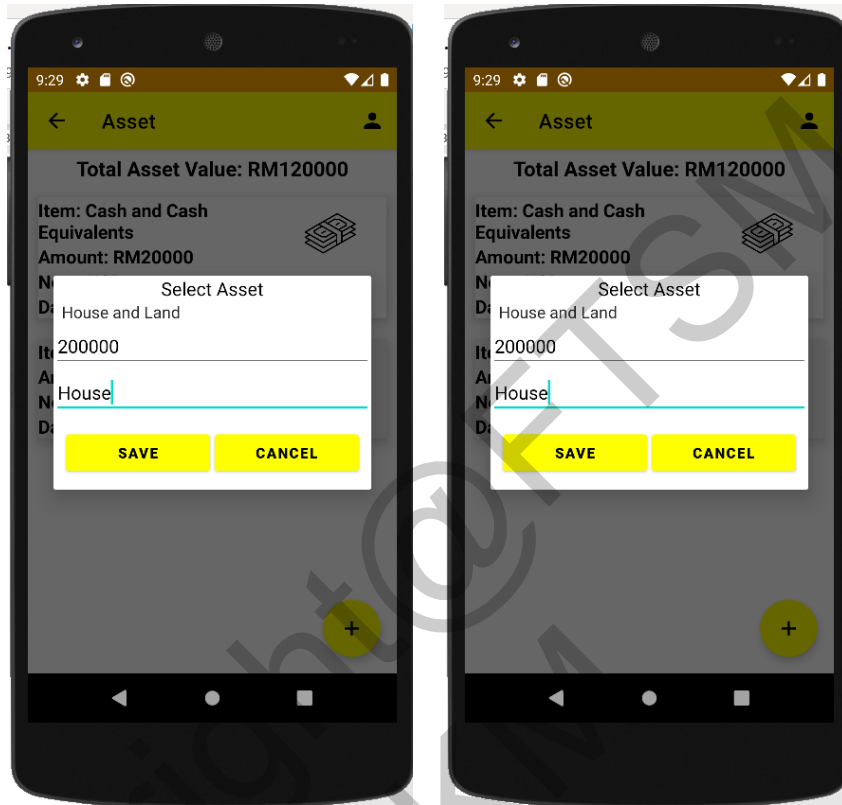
9:29

Asset

Total Asset Value: RM120000

Item: Cash and Cash Equivalents
Amount: RM20000
N
Da

Select Asset
House and Land
200000
House

SAVE
CANCEL

It
Ar
N
Da

+

9:29

Asset

Total Asset Value: RM120000

Item: Cash and Cash Equivalents
Amount: RM20000
N
Da

Select Asset
House and Land
200000
House

SAVE
CANCEL

It
A
N
Da

+

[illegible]ight@FTSM